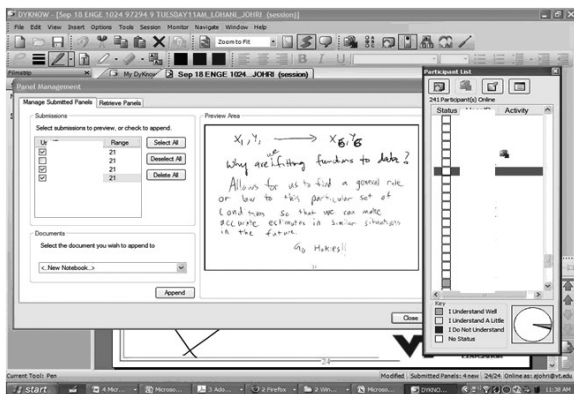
DYKNOW - [Sep 18 ENGE 1024 97294 9 TUESDAY11AM_LOHANI_JOHRI (session)]

File Edit View Insert Options Tools Session Monitor Navigate Window Help

Zoom to Fit

Filmstrip

My DyKnow

Sep 18 ENGE 1024...JOHRI (session)

Panel Management

Manage Submitted Panels

Retrieve Panels

Submissions

Select submissions to preview, or check to append.

| U | Range |
|---|---|
| | 21 |
| | 21 |
| | 21 |
| | 21 |
| | 21 |

Select All

Deselect All

Delete All

Documents

Select the document you wish to append to

<..New Notebook..>

Append

Preview Area

$x_i, y_i \longrightarrow x_{\hat{i}}, \hat{y}_{\hat{i}}$

Why are we fitting functions to data?

Allows for us to find a general rule or law to this particular set of conditions so that we can make accurate estimates in similar situations in the future.

Go Hokies!!

Close

Participant List

241 Participant(s) Online

Status

Activity

Key

I Understand Well

I Understand A Little

I Do Not Understand

No Status

Current Tool: Pen

Modified Submitted Panels: 4 new 24/24 Online as: ajohri@vt.edu

start

4 Micr...

Microso...

3 Ado...

2 Firefox

2 Win...

Microso...

Microso...

DYKNO...

11:38 AM